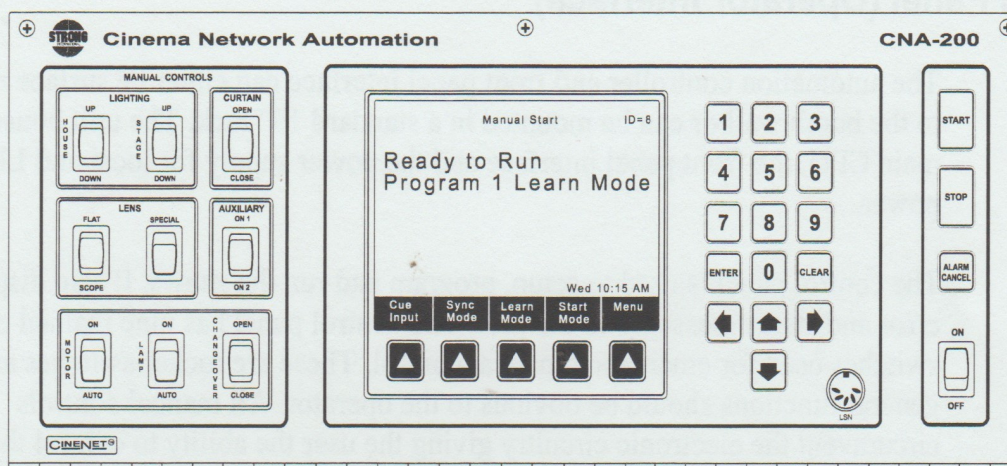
STRONG Cinema Network Automation CNA-200

MANUAL CONTROLS

LIGHTING

UP HOUSE DOWN

UP STAGE DOWN

CURTAIN

OPEN CLOSE

LENS

FLAT SCOPE

SPECIAL

AUXILIARY

ON 1 ON 2

ON MOTOR AUTO

ON LAMP AUTO

OPEN CHANGEOVER CLOSE

CINENET

Manual Start ID=8

Ready to Run
Program 1 Learn Mode

Wed 10:15 AM

| Cue Input | Sync Mode | Learn Mode | Start Mode | Menu |
|---|---|---|---|---|

1 2 3
4 5 6
7 8 9
ENTER 0 CLEAR

LSN

START

STOP

ALARM CANCEL

ON

OFF